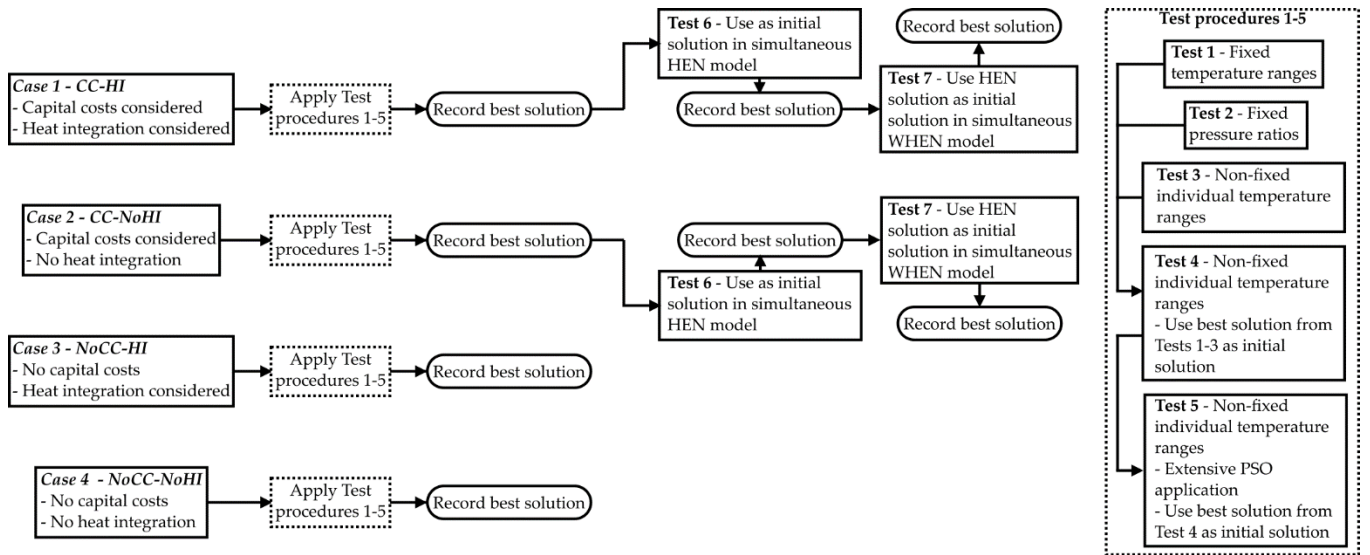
Case 1 - CC-HI
- Capital costs considered
- Heat integration considered

Apply Test procedures 1-5

Record best solution

Test 6 - Use as initial solution in simultaneous HEN model

Record best solution

Test 7 - Use HEN solution as initial solution in simultaneous WHEN model

Record best solution

Case 2 - CC-NoHI
- Capital costs considered
- No heat integration

Apply Test procedures 1-5

Record best solution

Record best solution

Test 6 - Use as initial solution in simultaneous HEN model

Test 7 - Use HEN solution as initial solution in simultaneous WHEN model

Record best solution

Case 3 - NoCC-HI
- No capital costs
- Heat integration considered

Apply Test procedures 1-5

Record best solution

Case 4 - NoCC-NoHI
- No capital costs
- No heat integration

Apply Test procedures 1-5

Record best solution

Test procedures 1-5

Test 1 - Fixed temperature ranges

Test 2 - Fixed pressure ratios

Test 3 - Non-fixed individual temperature ranges

Test 4 - Non-fixed individual temperature ranges
- Use best solution from Tests 1-3 as initial solution

Test 5 - Non-fixed individual temperature ranges
- Extensive PSO application
- Use best solution from Test 4 as initial solution